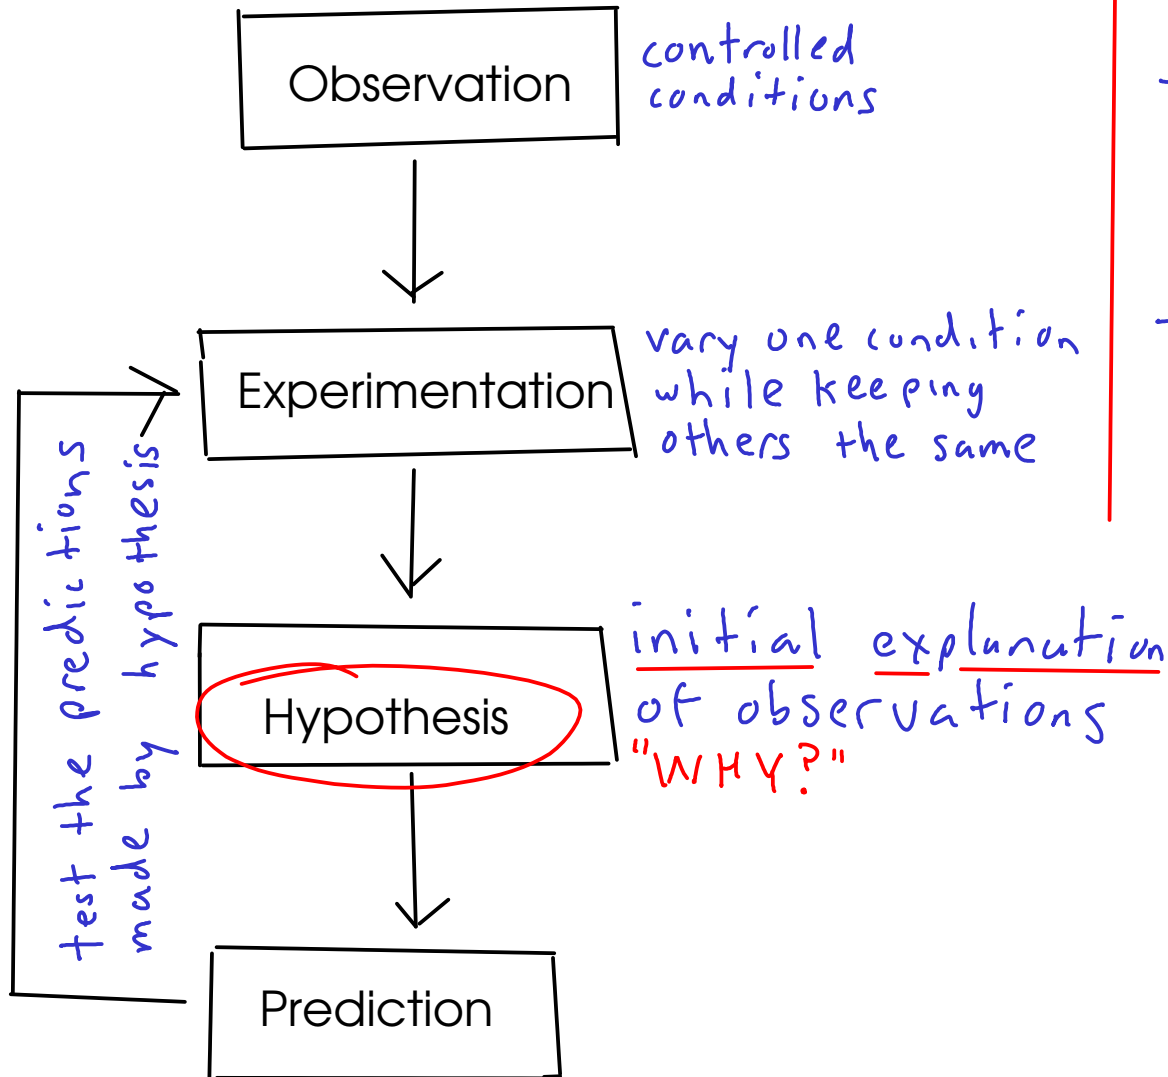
Observation

controlled conditions

Experimentation

vary one condition while keeping others the same

Hypothesis

initial explanution of observations
"WHY?"

Prediction

test the predictions made by hypothesis